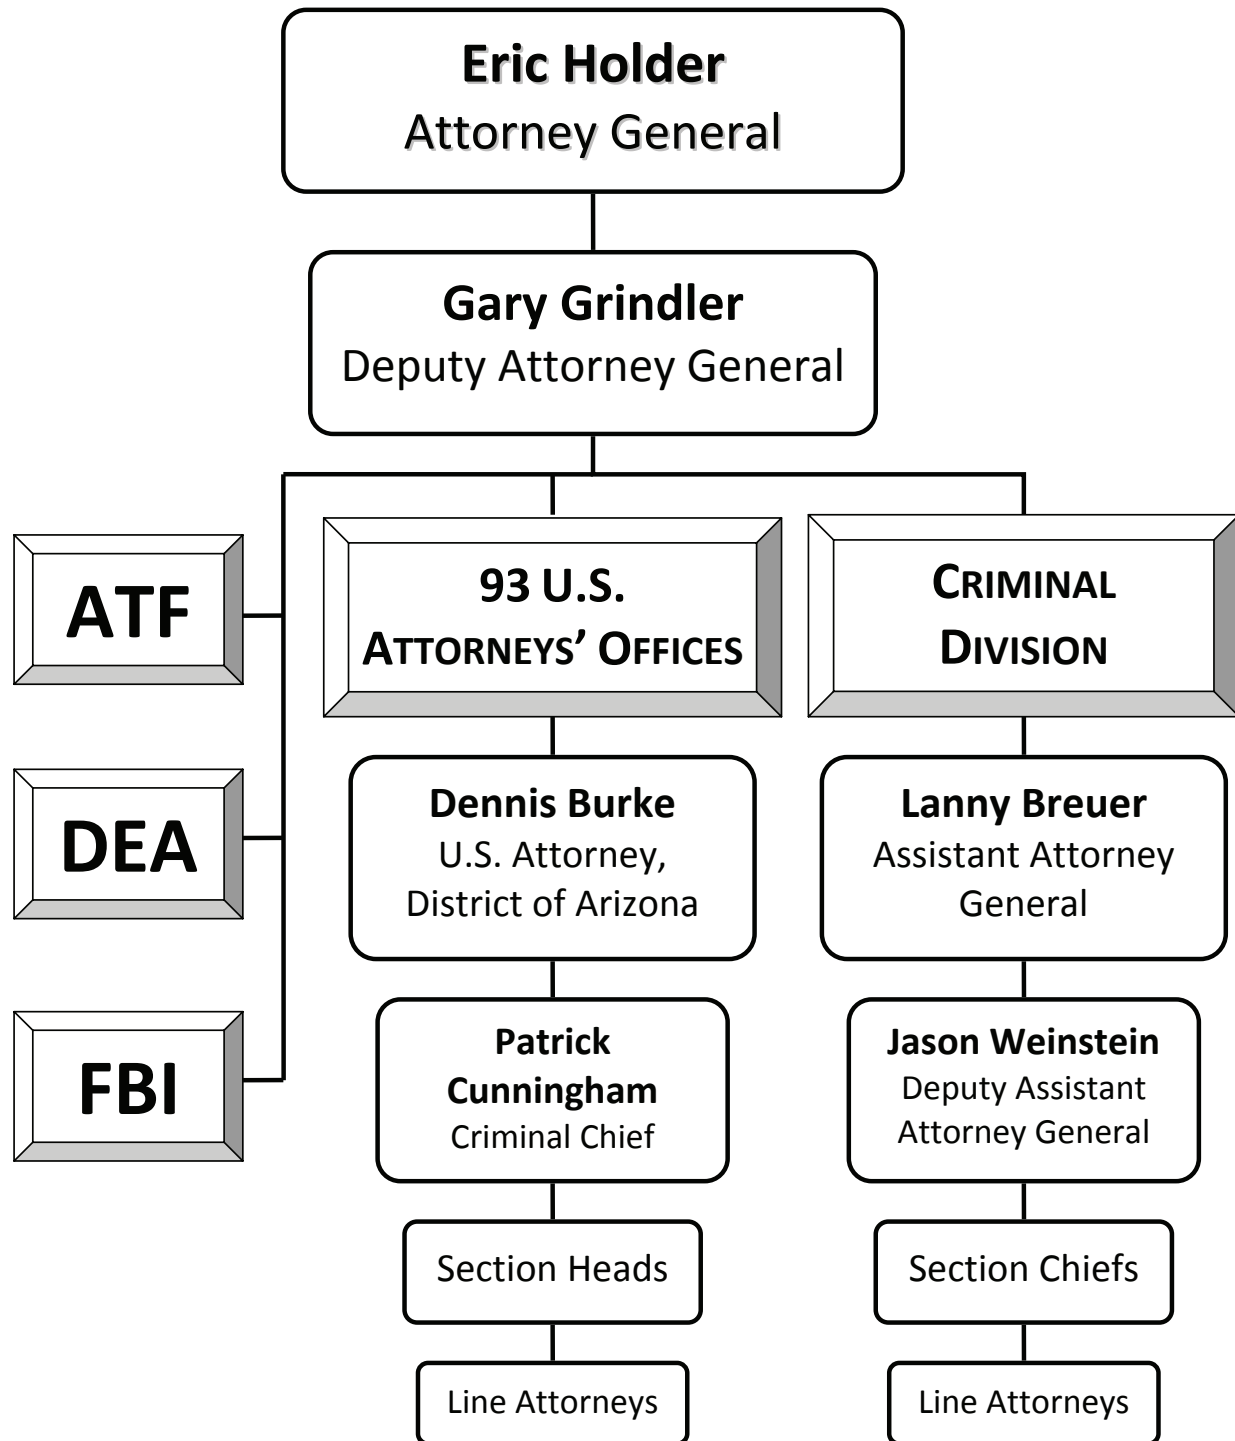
Eric Holder
Attorney General

Gary Grindler
Deputy Attorney General

ATF

DEA

FBI

93 U.S.
ATTORNEYS' OFFICES

Dennis Burke
U.S. Attorney,
District of Arizona

Patrick
Cunningham
Criminal Chief

Section Heads

Line Attorneys

CRIMINAL
DIVISION

Lanny Breuer
Assistant Attorney
General

Jason Weinstein
Deputy Assistant
Attorney General

Section Chiefs

Line Attorneys